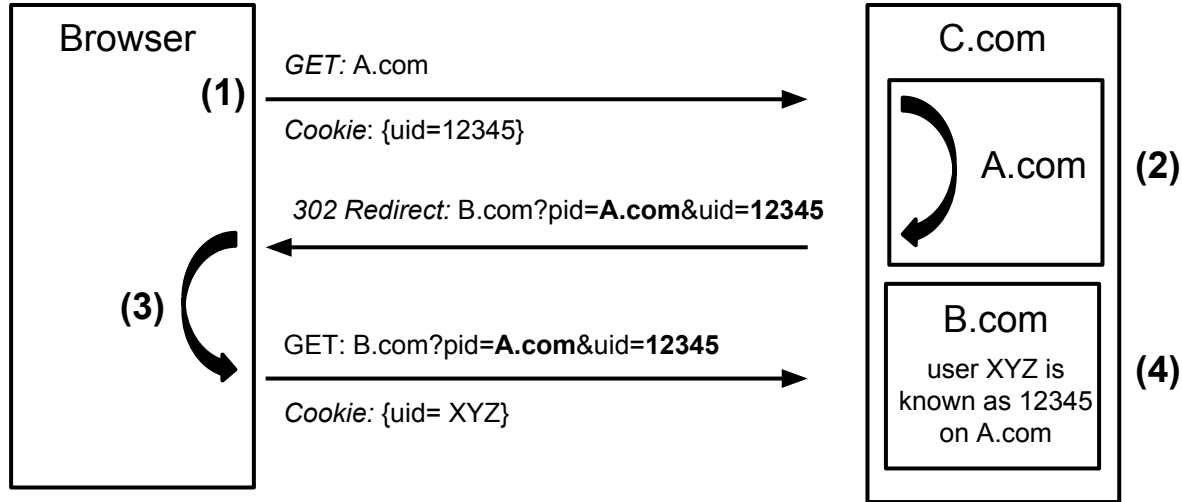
Browser

C.com

(1)

GET: A.com

Cookie: {uid=12345}

A.com

(2)

302 Redirect: B.com?pid=A.com&uid=12345

(3)

GET: B.com?pid=A.com&uid=12345

Cookie: {uid= XYZ}

B.com

user XYZ is known as 12345 on A.com

(4)